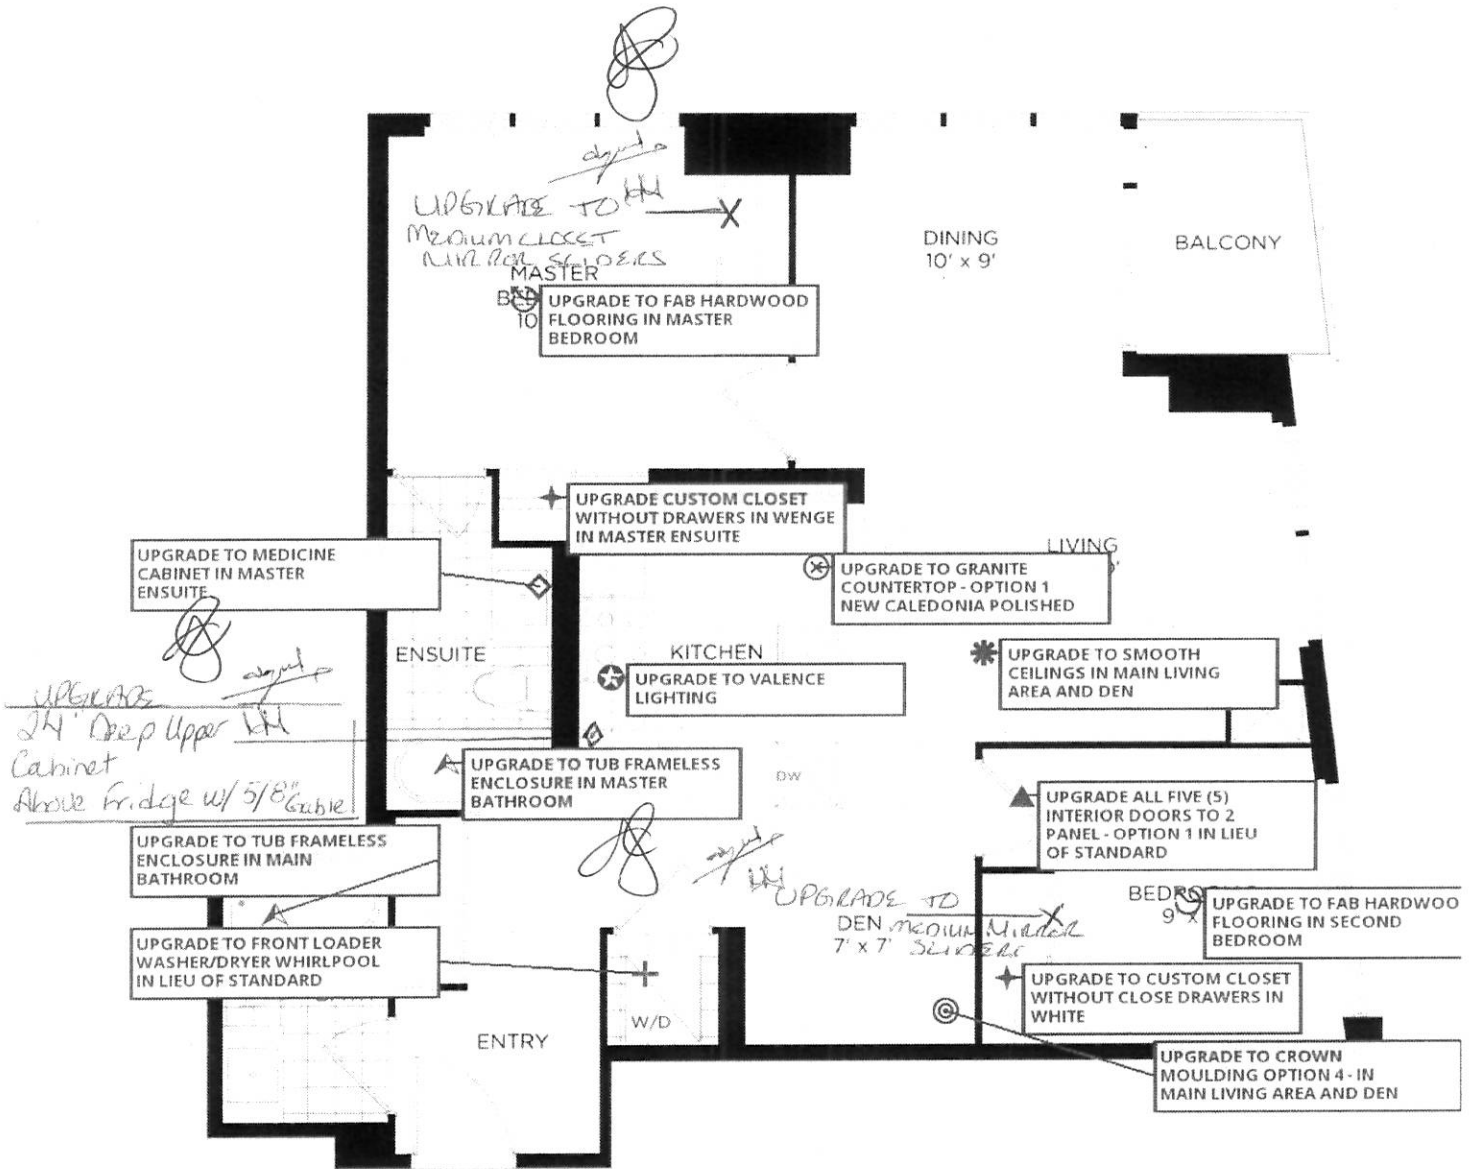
UPGRADE TO HH
MEDIUM CLOSET
MIRROR SLIDERS
MASTER
BED
10

UPGRADE TO FAB HARDWOOD FLOORING IN MASTER BEDROOM

DINING
10' x 9'

BALCONY

UPGRADE CUSTOM CLOSET WITHOUT DRAWERS IN WENGE IN MASTER ENSUITE

UPGRADE TO MEDICINE CABINET IN MASTER ENSUITE

LIVING

UPGRADE TO GRANITE COUNTERTOP - OPTION 1 NEW CALEDONIA POLISHED

ENSUITE

KITCHEN

UPGRADE TO VALENCE LIGHTING

UPGRADE TO SMOOTH CEILINGS IN MAIN LIVING AREA AND DEN

UPGRADE
24" Deep Upper HH
Cabinet
Above fridge w/ 5/8" Gable

UPGRADE TO TUB FRAMELESS ENCLOSURE IN MASTER BATHROOM

DW

UPGRADE ALL FIVE (5) INTERIOR DOORS TO 2 PANEL - OPTION 1 IN LIEU OF STANDARD

UPGRADE TO TUB FRAMELESS ENCLOSURE IN MAIN BATHROOM

HH
UPGRADE TO
DEN MEDIUM MIRROR
7' x 7' SLIDERS

BEDRO
9' x

UPGRADE TO FAB HARDWOO FLOORING IN SECOND BEDROOM

UPGRADE TO FRONT LOADER WASHER/DRYER WHIRLPOOL IN LIEU OF STANDARD

UPGRADE TO CUSTOM CLOSET WITHOUT CLOSE DRAWERS IN WHITE

W/D

ENTRY

UPGRADE TO CROWN MOULDING OPTION 4 - IN MAIN LIVING AREA AND DEN